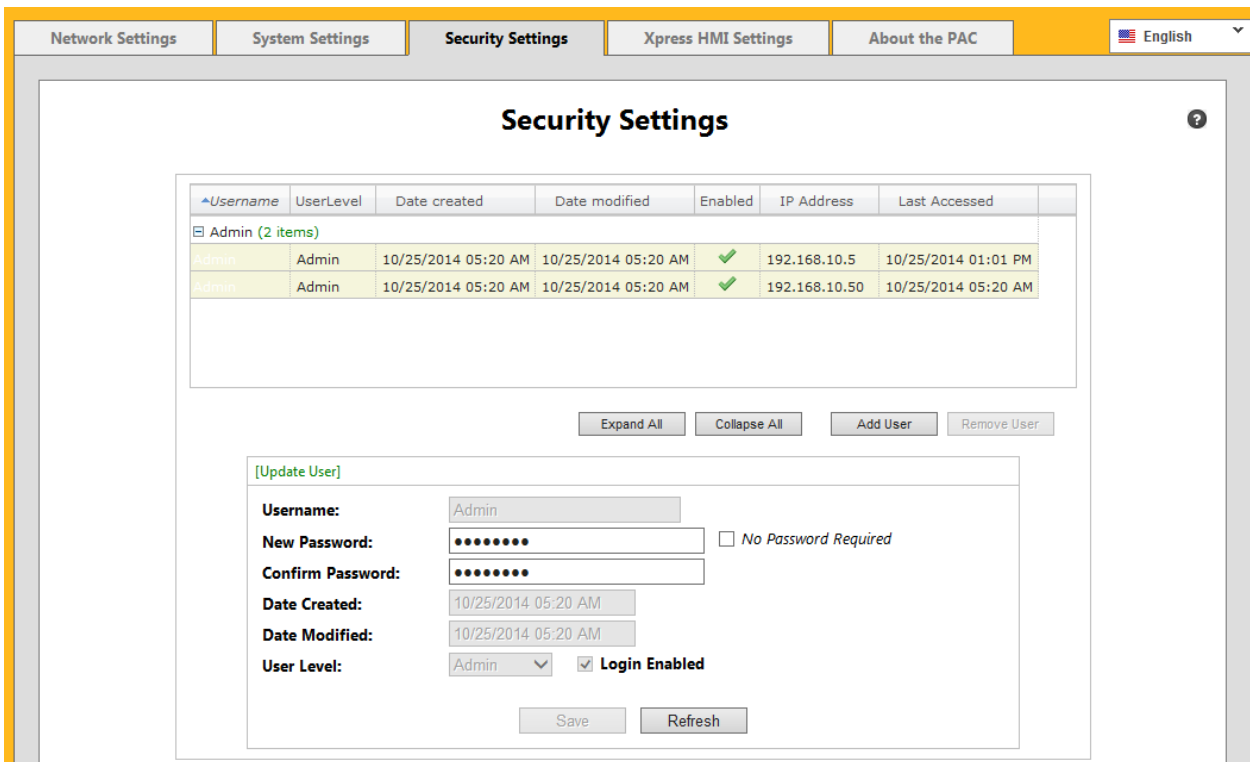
Network Settings | System Settings | Security Settings | Xpress HMI Settings | About the PAC

English

Security Settings

?

| Username | UserLevel | Date created | Date modified | Enabled | IP Address | Last Accessed |
|---|---|---|---|---|---|---|
| ⊟ Admin (2 items) | | | | | | |
| Admin | Admin | 10/25/2014 05:20 AM | 10/25/2014 05:20 AM | ✔ | 192.168.10.5 | 10/25/2014 01:01 PM |
| Admin | Admin | 10/25/2014 05:20 AM | 10/25/2014 05:20 AM | ✔ | 192.168.10.50 | 10/25/2014 05:20 AM |

Expand All | Collapse All | Add User | Remove User

[Update User]

Username: Admin

New Password: •••••••• No Password Required

Confirm Password: ••••••••

Date Created: 10/25/2014 05:20 AM

Date Modified: 10/25/2014 05:20 AM

User Level: Admin Login Enabled

Save | Refresh